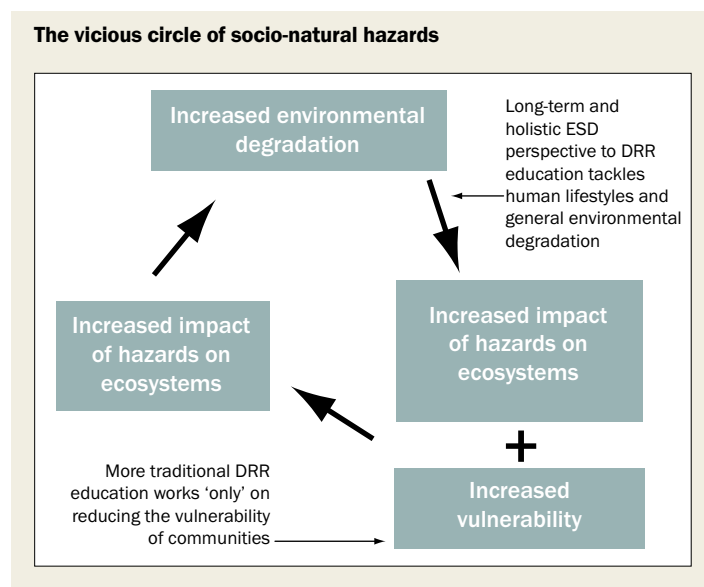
The vicious circle of socio-natural hazards

Increased environmental degradation

Long-term and holistic ESD perspective to DRR education tackles human lifestyles and general environmental degradation

Increased impact of hazards on ecosystems

Increased impact of hazards on ecosystems

+

Increased vulnerability

More traditional DRR education works 'only' on reducing the vulnerability of communities